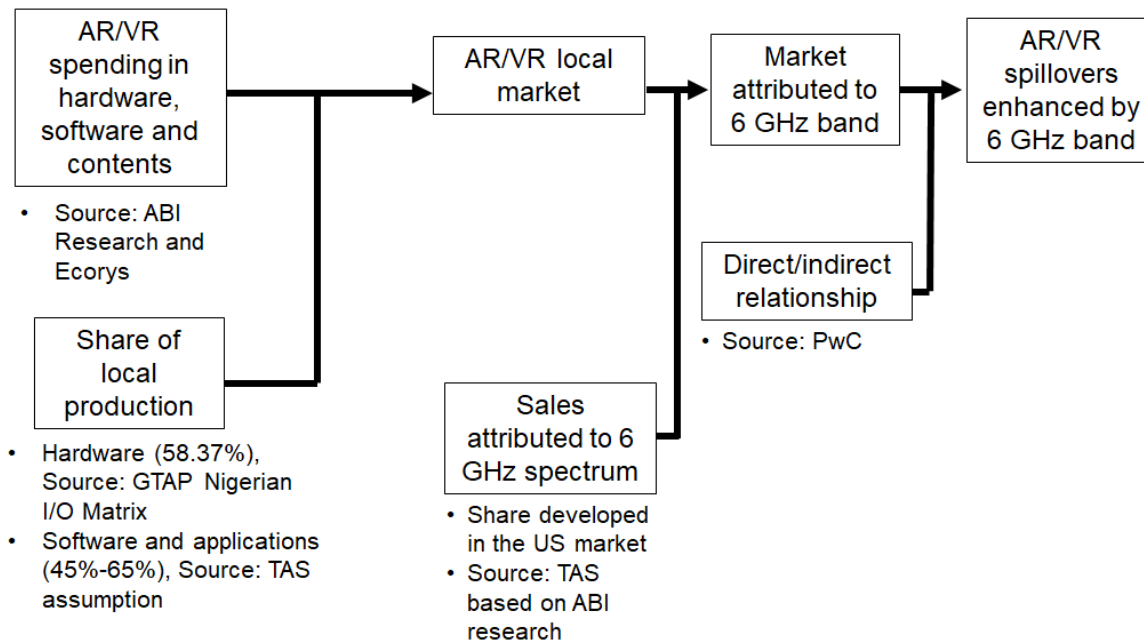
AR/VR spending in hardware, software and contents

• Source: ABI Research and Ecorys

Share of local production

• Hardware (58.37%), Source: GTAP Nigerian I/O Matrix
• Software and applications (45%-65%), Source: TAS assumption

AR/VR local market

Sales attributed to 6 GHz spectrum

• Share developed in the US market
• Source: TAS based on ABI research

Market attributed to 6 GHz band

Direct/indirect relationship

• Source: PwC

AR/VR spillovers enhanced by 6 GHz band